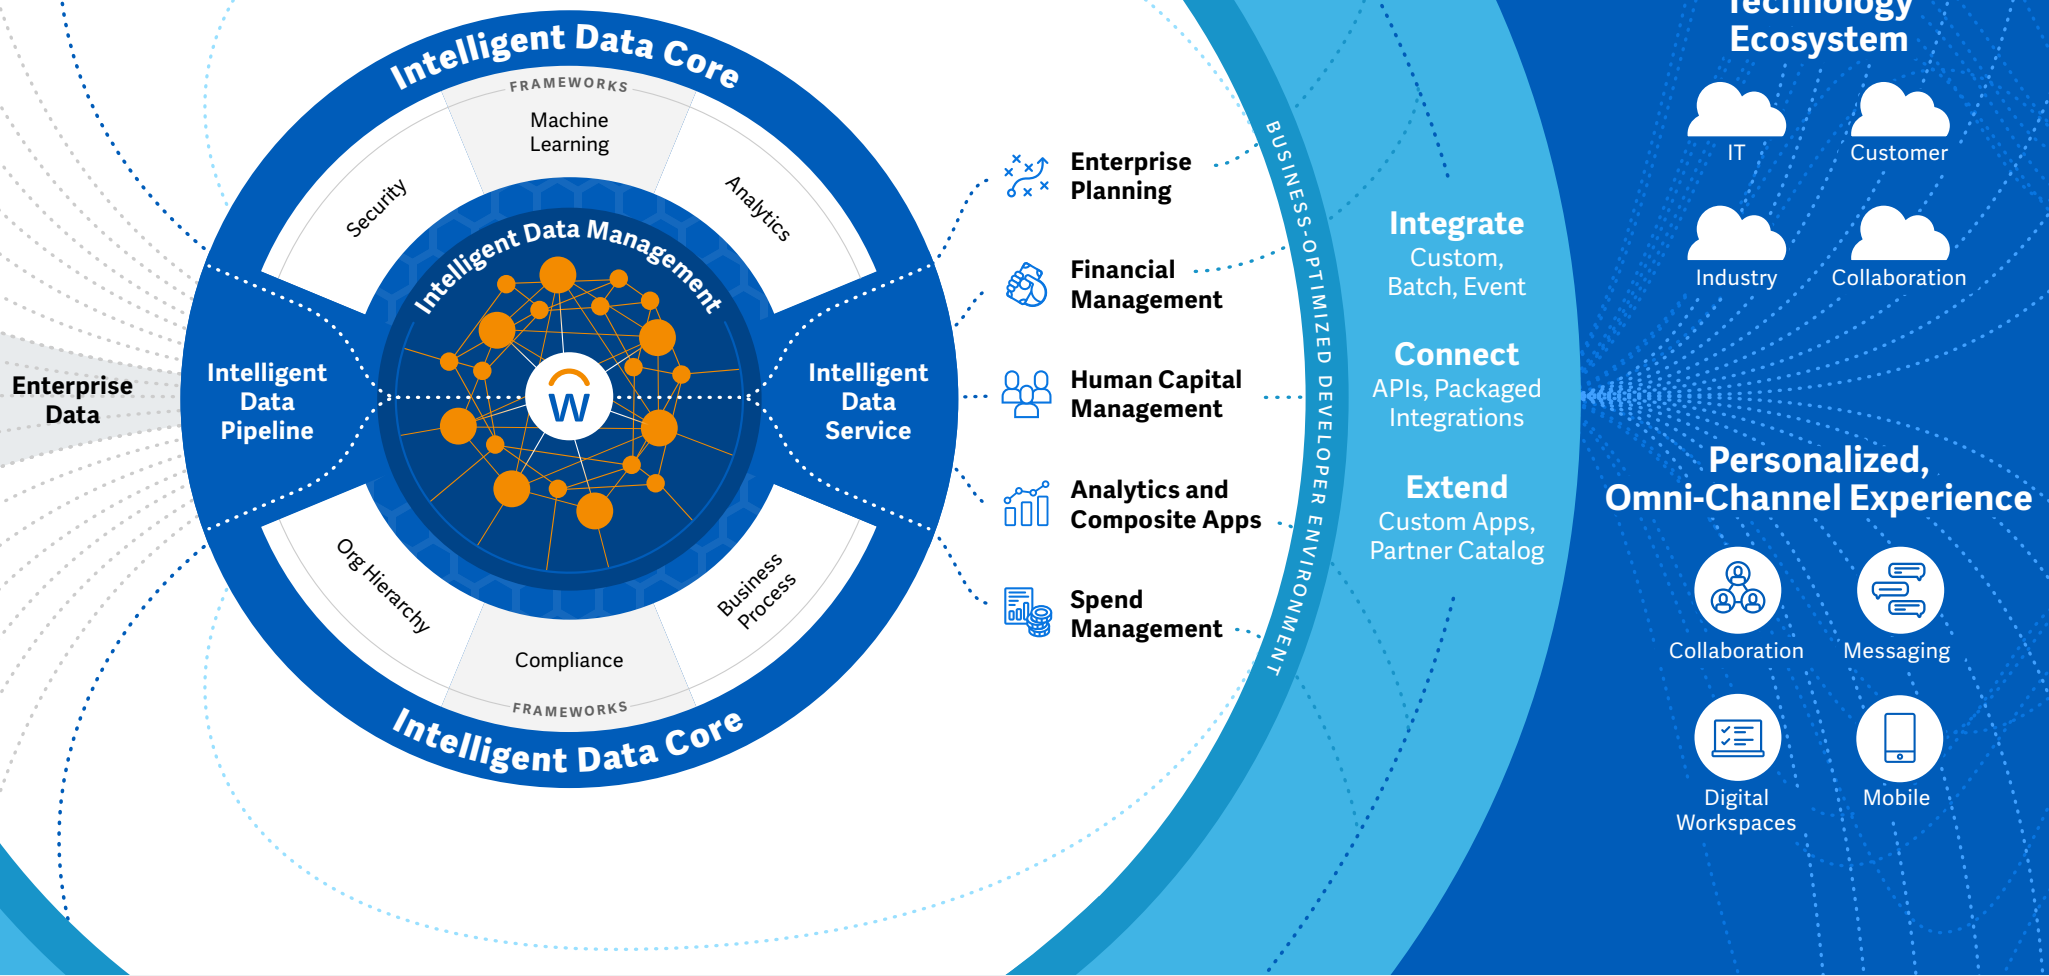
Intelligent Data Core

FRAMEWORKS

Machine Learning

Security

Analytics

Intelligent Data Management

W

Enterprise Data

Intelligent Data Pipeline

Intelligent Data Service

Org Hierarchy

Business Process

Compliance

FRAMEWORKS

Intelligent Data Core

Enterprise Planning

Financial Management

Human Capital Management

Analytics and Composite Apps

Spend Management

BUSINESS-OPTIMIZED DEVELOPER ENVIRONMENT

Integrate
Custom, Batch, Event

Connect
APIs, Packaged Integrations

Extend
Custom Apps, Partner Catalog

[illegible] Ecosystem

IT

Customer

Industry

Collaboration

Personalized, Omni-Channel Experience

Collaboration

Messaging

Digital Workspaces

Mobile